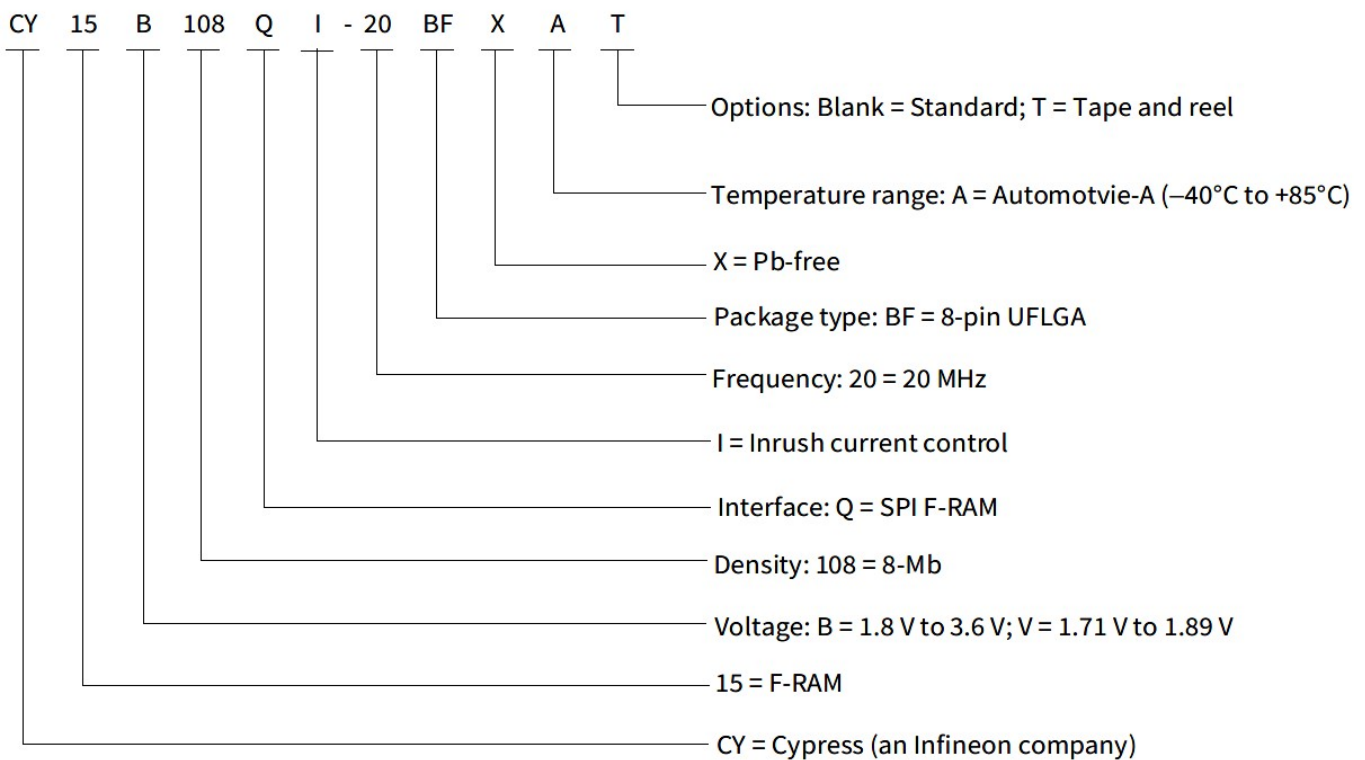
CY 15 B 108 Q I - 20 BF X A T

Options: Blank = Standard; T = Tape and reel

Temperature range: A = Automotvie-A (–40°C to +85°C)

X = Pb-free

Package type: BF = 8-pin UFLGA

Frequency: 20 = 20 MHz

I = Inrush current control

Interface: Q = SPI F-RAM

Density: 108 = 8-Mb

Voltage: B = 1.8 V to 3.6 V; V = 1.71 V to 1.89 V

15 = F-RAM

CY = Cypress (an Infineon company)